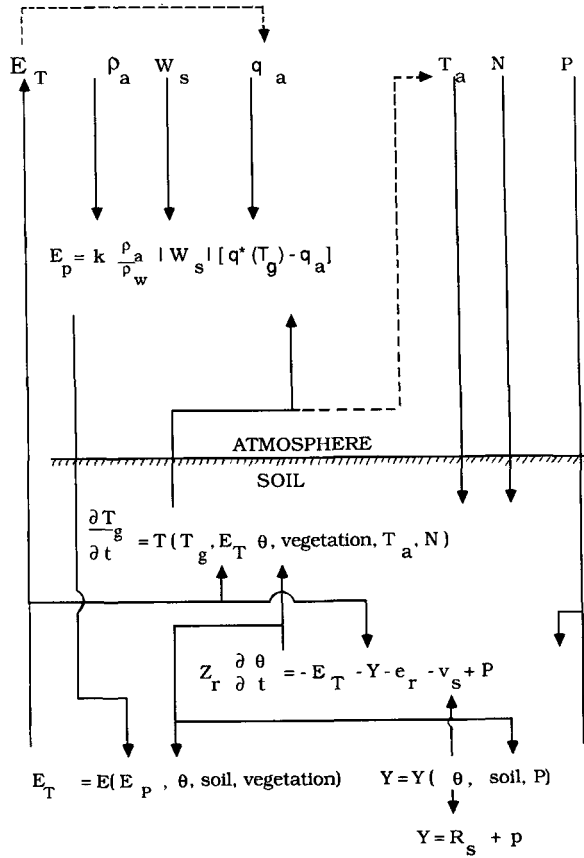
$E_T$ $\rho_a$ $W_s$ $q_a$ $T_a$ $N$ $P$

$E_p = k \frac{\rho_a}{\rho_w} |W_s| [q^*(T_g) - q_a]$

ATMOSPHERE

SOIL

$\frac{\partial T_g}{\partial t} = T(T_g, E_T\ \theta$, vegetation, $T_a, N)$

$Z_r \frac{\partial \theta}{\partial t} = -E_T - Y - e_r - v_s + P$

$E_T = E(E_p, \theta$, soil, vegetation)

$Y = Y(\theta$, soil, P)

$Y = R_s + p$